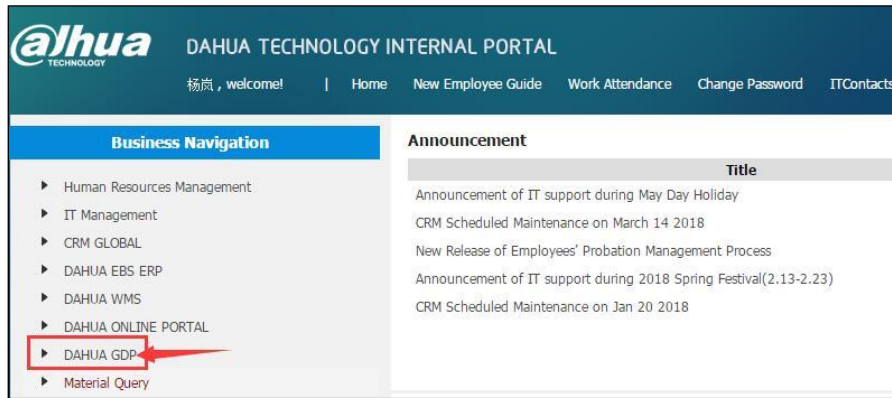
alhua
TECHNOLOGY

DAHUA TECHNOLOGY INTERNAL PORTAL

杨岚，welcome! | Home New Employee Guide Work Attendance Change Password ITContacts

Business Navigation

Human Resources Management
IT Management
CRM GLOBAL
DAHUA EBS ERP
DAHUA WMS
DAHUA ONLINE PORTAL
DAHUA GDP
Material Query

Announcement

Title

Announcement of IT support during May Day Holiday
CRM Scheduled Maintenance on March 14 2018
New Release of Employees' Probation Management Process
Announcement of IT support during 2018 Spring Festival(2.13-2.23)
CRM Scheduled Maintenance on Jan 20 2018